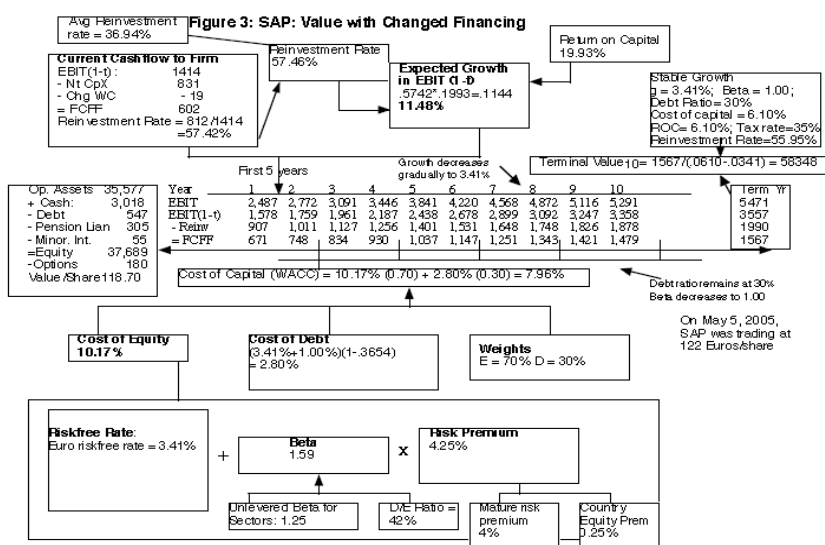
Avg Reinvestment rate = 36.94%

Figure 3: SAP: Value with Changed Financing

Current Cashflow to Firm
EBIT(1-t) : 1414
- Nt CpX 831
- Chg WC - 19
= FCFF 602
Reinvestment Rate = 812/1414 =57.42%

Reinvestment Rate
57.46%

Expected Growth in EBIT (1-t)
.5742*.1993=.1144
11.48%

Return on Capital
19.93%

Stable Growth
g = 3.41%; Beta = 1.00;
Debt Ratio= 30%
Cost of capital = 6.10%
ROC= 6.10%; Tax rate=35%
Reinvestment Rate=55.95%

First 5 years

Growth decreases gradually to 3.41%

Terminal Value$_{10}$= 1567/(.0610-.0341) = 58348

Op. Assets 35,577
+ Cash: 3,018
- Debt 547
- Pension Lian 305
- Minor. Int. 55
=Equity 37,689
-Options 180
Value/Share118.70

| Year | 1 | 2 | 3 | 4 | 5 | 6 | 7 | 8 | 9 | 10 |
|---|---|---|---|---|---|---|---|---|---|---|
| EBIT | 2,487 | 2,772 | 3,091 | 3,446 | 3,841 | 4,220 | 4,568 | 4,872 | 5,116 | 5,291 |
| EBIT(1-t) | 1,578 | 1,759 | 1,961 | 2,187 | 2,438 | 2,678 | 2,899 | 3,092 | 3,247 | 3,358 |
| - Reinv | 907 | 1,011 | 1,127 | 1,256 | 1,401 | 1,531 | 1,648 | 1,748 | 1,826 | 1,878 |
| = FCFF | 671 | 748 | 834 | 930 | 1,037 | 1,147 | 1,251 | 1,343 | 1,421 | 1,479 |

Term Yr
5471
3557
1990
1567

Cost of Capital (WACC) = 10.17% (0.70) + 2.80% (0.30) = 7.96%

Debt ratio remains at 30%
Beta decreases to 1.00

On May 5, 2005, SAP was trading at 122 Euros/share

Cost of Equity
10.17%

Cost of Debt
(3.41%+1.00%)(1-.3654)
= 2.80%

Weights
E = 70% D = 30%

Riskfree Rate:
Euro riskfree rate = 3.41%

+

Beta
1.59

X

Risk Premium
4.25%

Unlevered Beta for Sectors: 1.25

D/E Ratio = 42%

Mature risk premium
4%

Country Equity Prem
0.25%